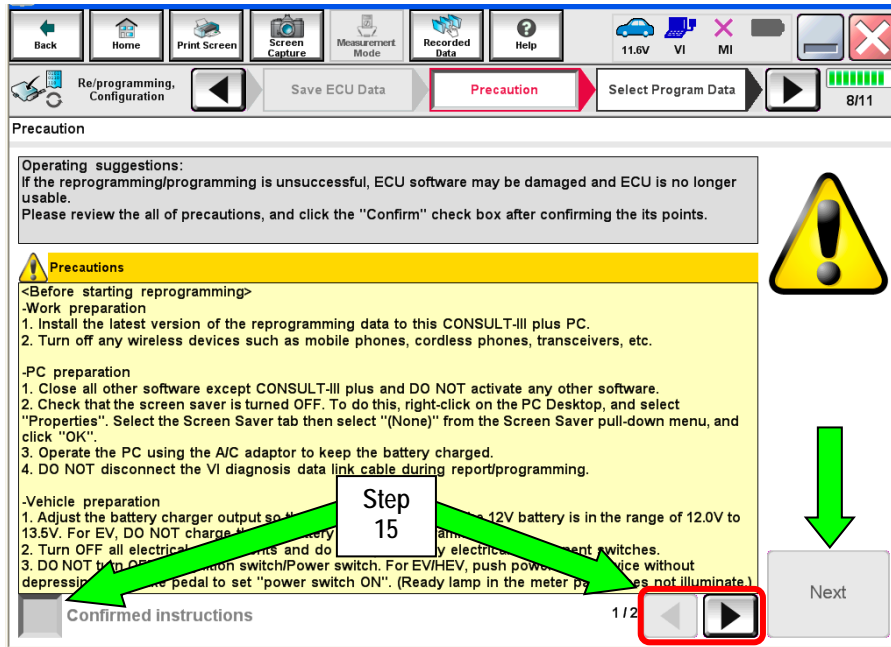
Back Home Print Screen Screen Capture Measurement Mode Recorded Data Help 11.6V VI MI

Re/programming, Configuration Save ECU Data Precaution Select Program Data 8/11

Precaution

Operating suggestions:
If the reprogramming/programming is unsuccessful, ECU software may be damaged and ECU is no longer usable.
Please review the all of precautions, and click the "Confirm" check box after confirming the its points.

Precautions
<Before starting reprogramming>
-Work preparation
1. Install the latest version of the reprogramming data to this CONSULT-III plus PC.
2. Turn off any wireless devices such as mobile phones, cordless phones, transceivers, etc.

-PC preparation
1. Close all other software except CONSULT-III plus and DO NOT activate any other software.
2. Check that the screen saver is turned OFF. To do this, right-click on the PC Desktop, and select "Properties". Select the Screen Saver tab then select "(None)" from the Screen Saver pull-down menu, and click "OK".
3. Operate the PC using the A/C adaptor to keep the battery charged.
4. DO NOT disconnect the VI diagnosis data link cable during report/programming.

-Vehicle preparation
1. Adjust the battery charger output so th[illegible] 12V battery is in the range of 12.0V to 13.5V. For EV, DO NOT charge th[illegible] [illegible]
2. Turn OFF all electrica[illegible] and do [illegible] electrica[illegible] switches.
3. DO NOT t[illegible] switch/Power switch. For EV/HEV, push pow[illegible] vice without depressin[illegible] pedal to set "power switch ON". (Ready lamp in the meter pa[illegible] not illuminate.)

Step 15

Confirmed instructions

1 / 2

Next